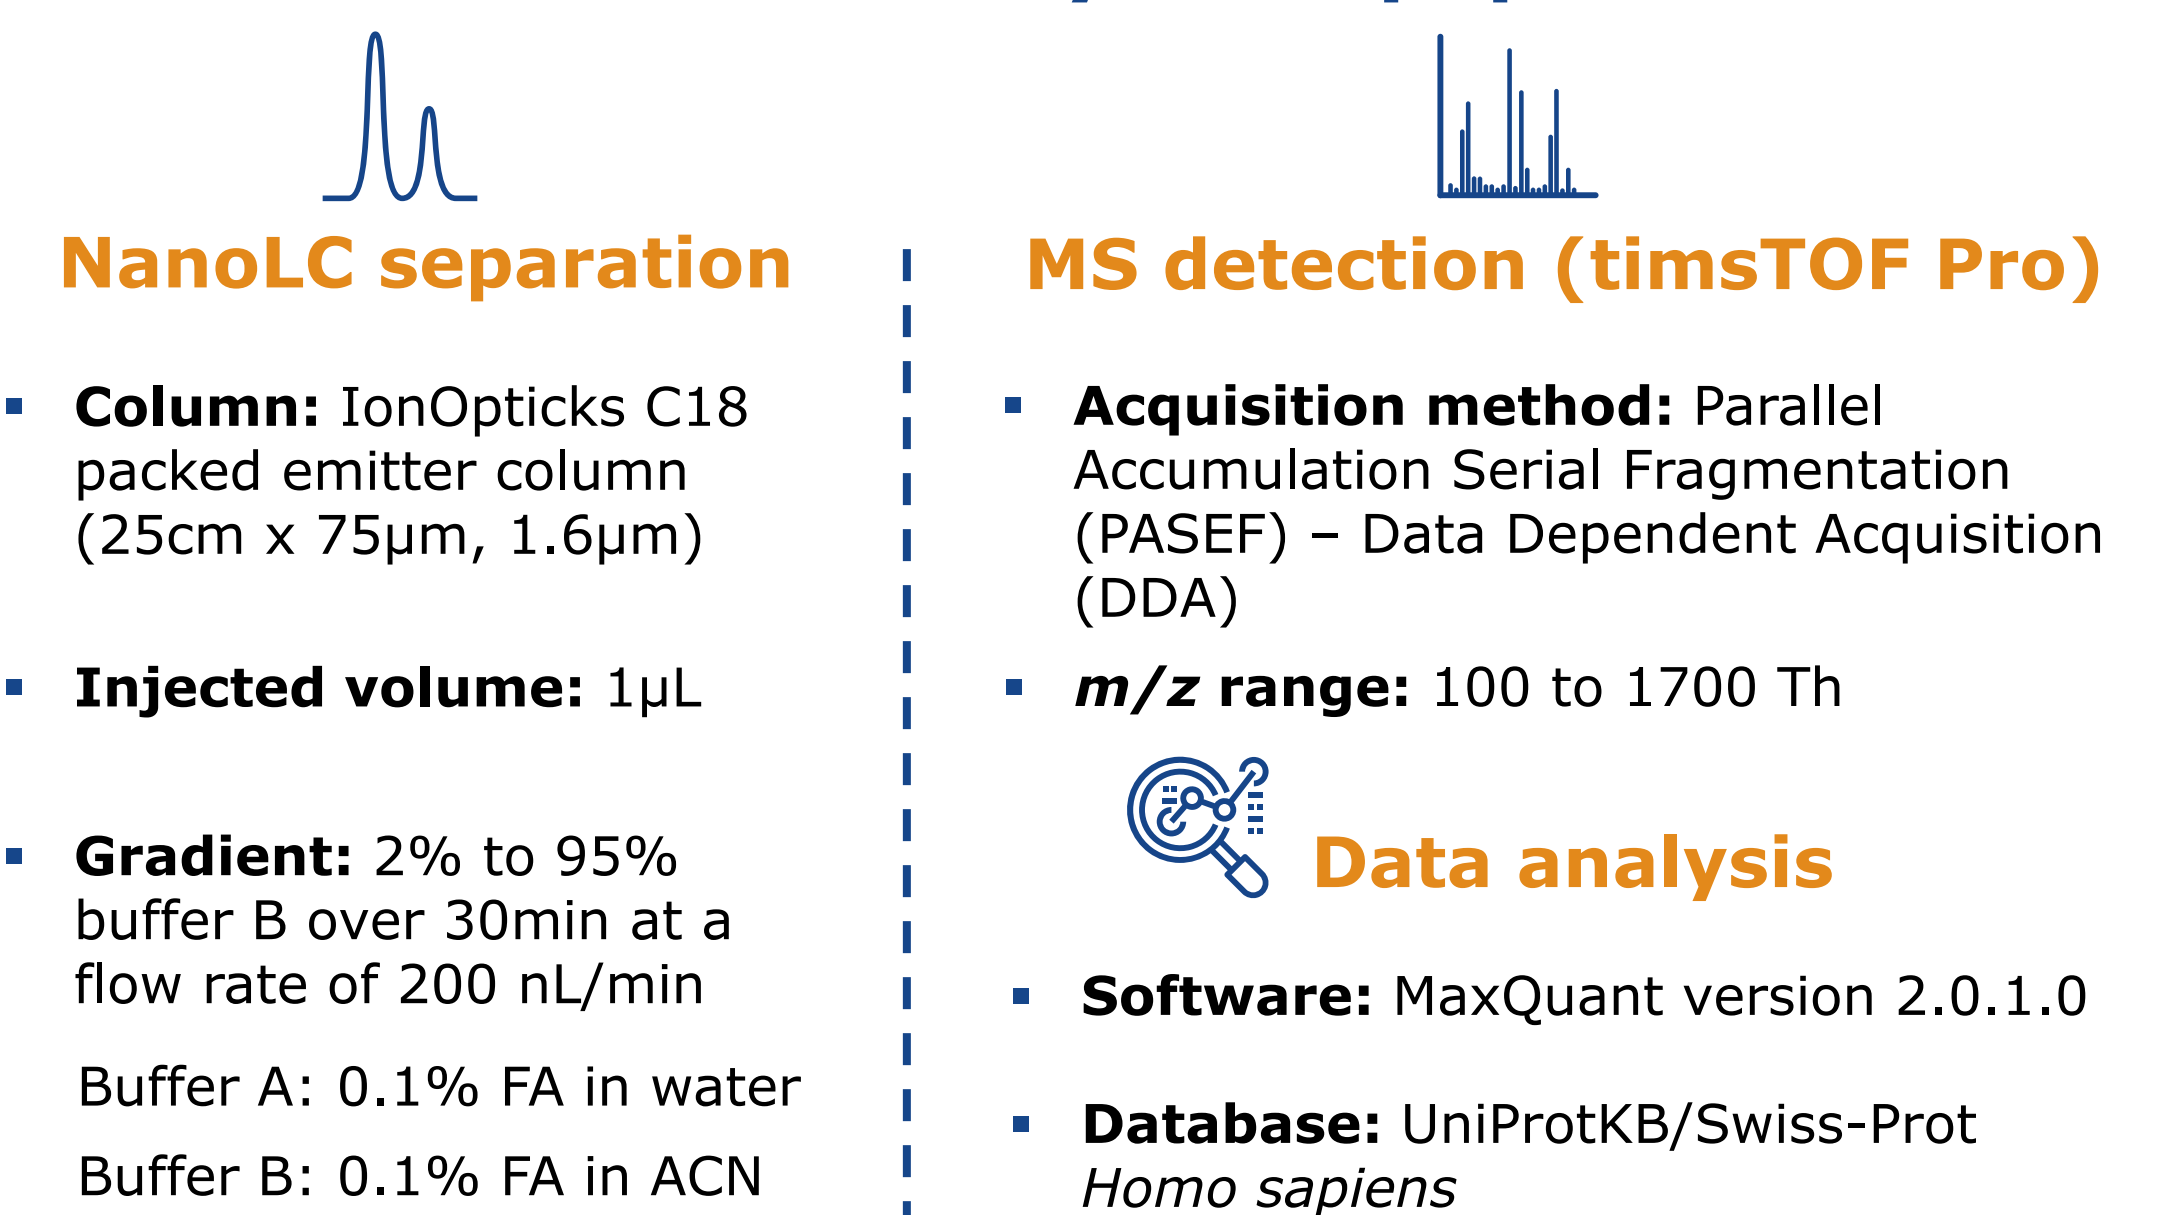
NanoLC separation

- **Column:** IonOpticks C18 packed emitter column (25cm x 75µm, 1.6µm)

- **Injected volume:** 1µL

- **Gradient:** 2% to 95% buffer B over 30min at a flow rate of 200 nL/min

Buffer A: 0.1% FA in water

Buffer B: 0.1% FA in ACN

MS detection (timsTOF Pro)

- **Acquisition method:** Parallel Accumulation Serial Fragmentation (PASEF) – Data Dependent Acquisition (DDA)

- ***m/z* range:** 100 to 1700 Th

Data analysis

- **Software:** MaxQuant version 2.0.1.0

- **Database:** UniProtKB/Swiss-Prot *Homo sapiens*